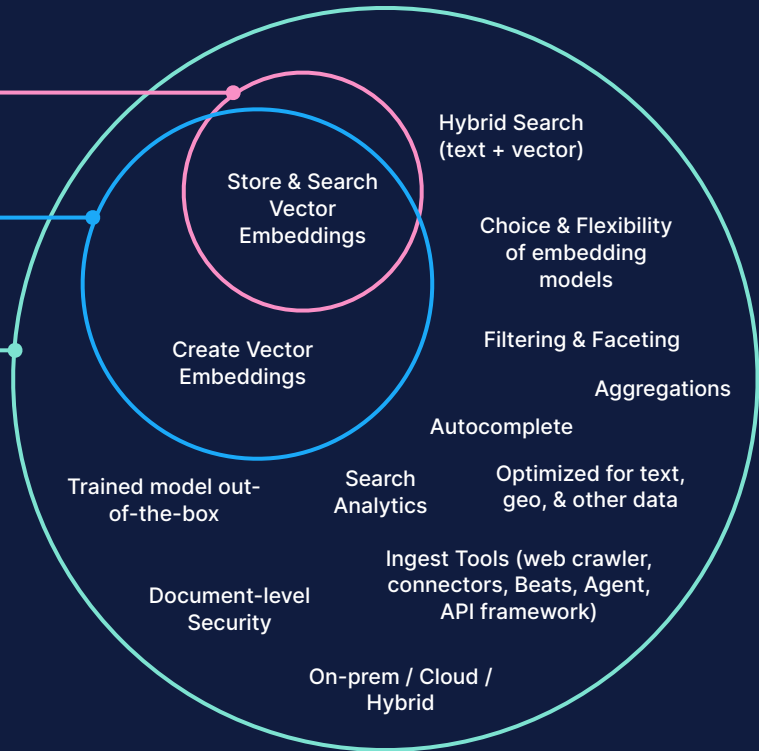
Store & Search Vector Embeddings

Create Vector Embeddings

Hybrid Search (text + vector)

Choice & Flexibility of embedding models

Filtering & Faceting

Aggregations

Autocomplete

Trained model out-of-the-box

Search Analytics

Optimized for text, geo, & other data

Ingest Tools (web crawler, connectors, Beats, Agent, API framework)

Document-level Security

On-prem / Cloud / Hybrid